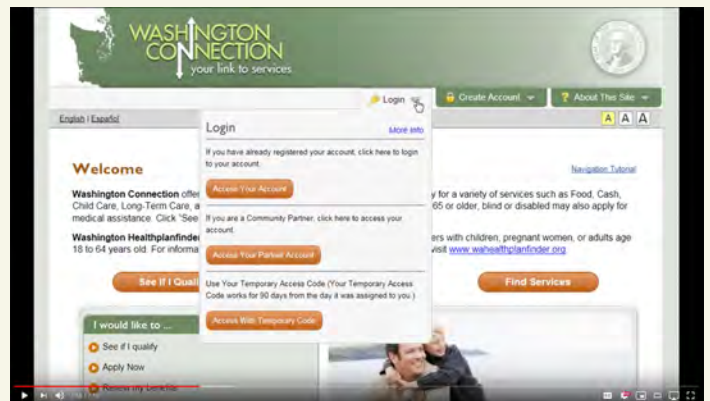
WASHINGTON CONNECTION
your link to services

Login

Create Account

About This Site

English | Español

A A A

Welcome

Navigation Tutorial

Washington Connection offer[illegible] y for a variety of services such as Food, Cash, Child Care, Long-Term Care, a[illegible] 65 or older, blind or disabled may also apply for medical assistance. Click "See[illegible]

Washington Healthplanfinder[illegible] ers with children, pregnant women, or adults age 18 to 64 years old. For informa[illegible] visit www.wahealthplanfinder.org

See If I Quali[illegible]

Find Services

I would like to ...

See if I qualify

Apply Now

Renew my benefits

Login

More info

If you have already registered your account, click here to login to your account.

Access Your Account

If you are a Community Partner, click here to access your account.

Access Your Partner Account

Use Your Temporary Access Code (Your Temporary Access Code works for 90 days from the day it was assigned to you.)

Access With Temporary Code